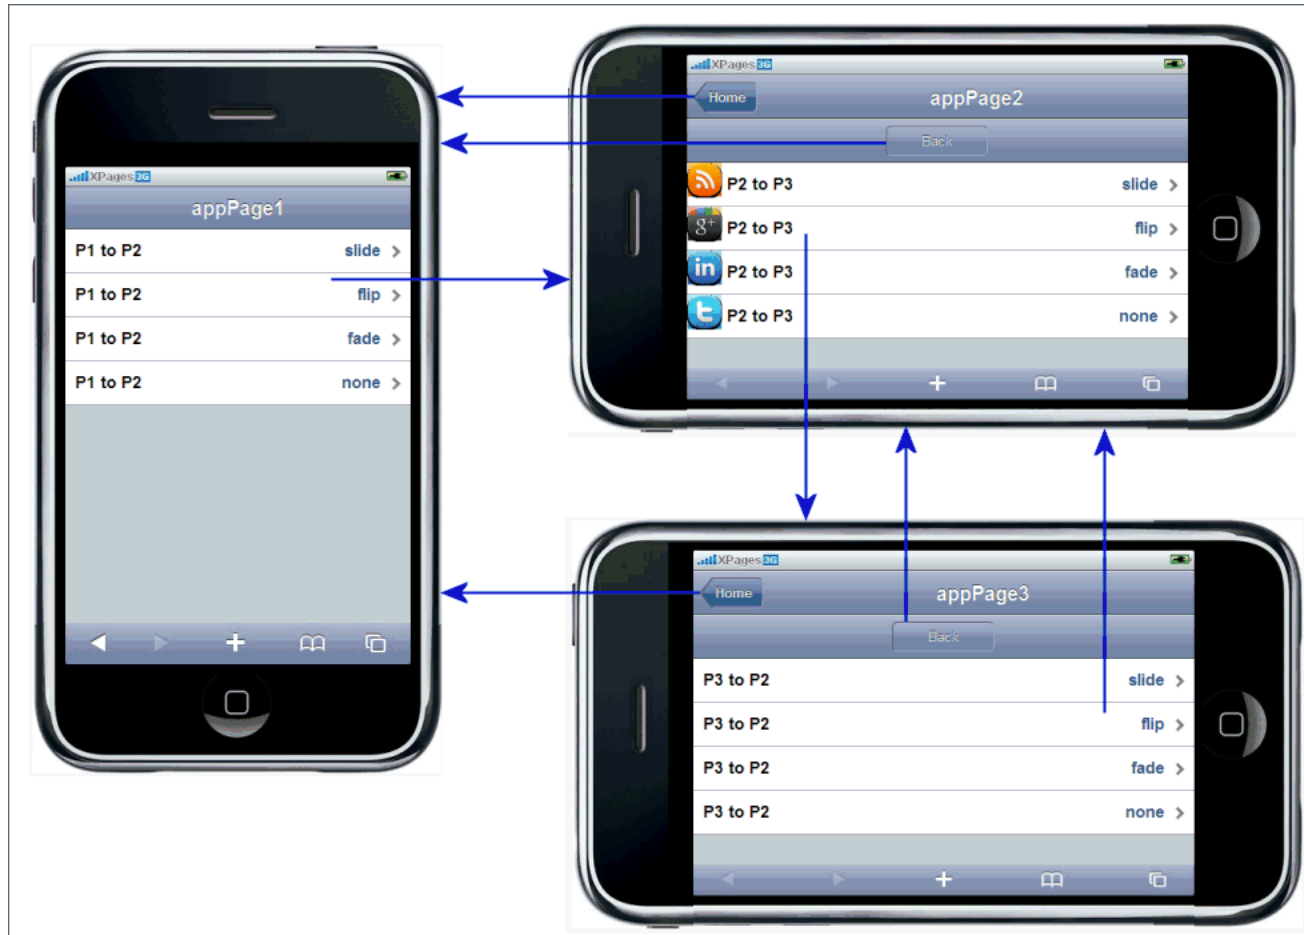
XPages 3G

appPage1

P1 to P2 slide >
P1 to P2 flip >
P1 to P2 fade >
P1 to P2 none >

XPages 3G

Home appPage2

Back

P2 to P3 slide >
P2 to P3 flip >
P2 to P3 fade >
P2 to P3 none >

XPages 3G

Home appPage3

Back

P3 to P2 slide >
P3 to P2 flip >
P3 to P2 fade >
P3 to P2 none >